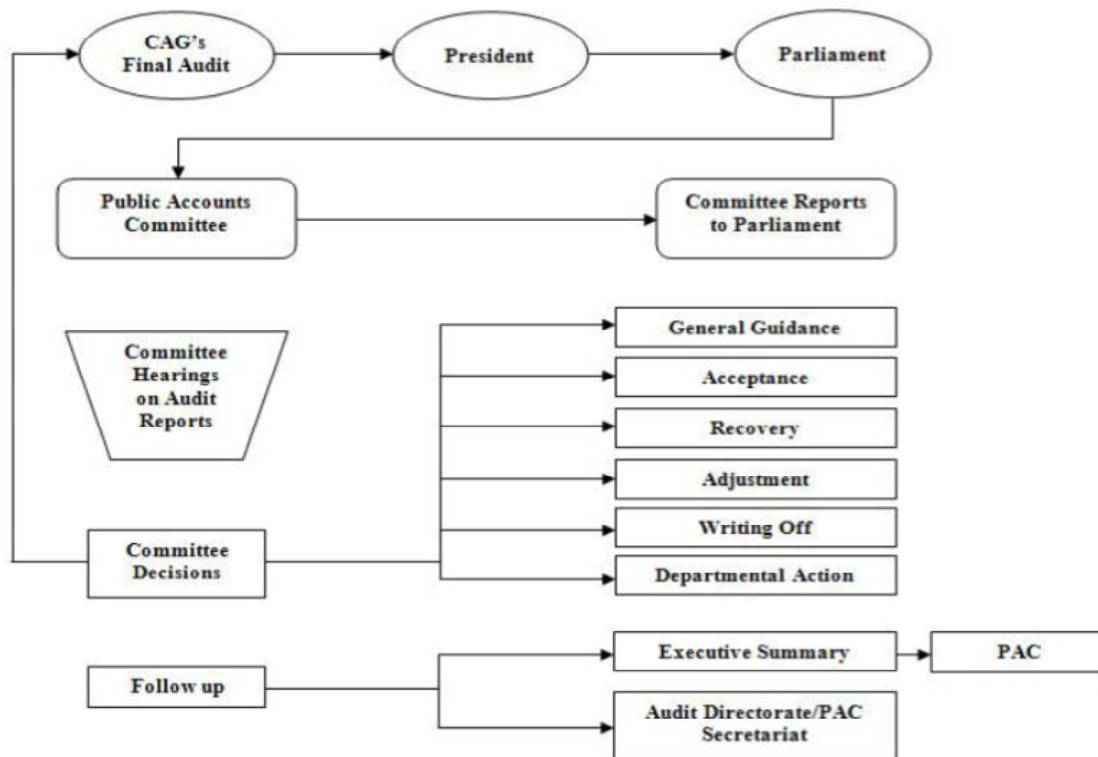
CAG's Final Audit

President

Parliament

Public Accounts Committee

Committee Reports to Parliament

Committee Hearings on Audit Reports

General Guidance

Acceptance

Recovery

Adjustment

Writing Off

Committee Decisions

Departmental Action

Executive Summary

PAC

Follow up

Audit Directorate/PAC Secretariat